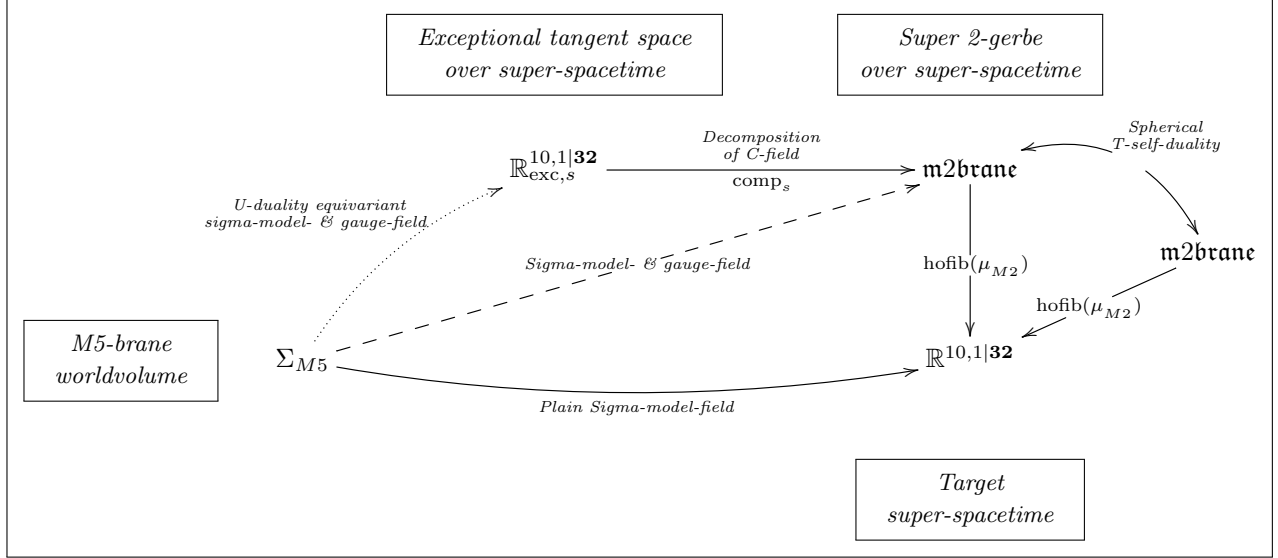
Exceptional tangent space over super-spacetime

Super 2-gerbe over super-spacetime

$\mathbb{R}^{10,1|\mathbf{32}}_{\mathrm{exc},s}$

Decomposition of C-field

$\mathrm{comp}_s$

$\mathfrak{m2brane}$

Spherical T-self-duality

U-duality equivariant sigma-model- & gauge-field

Sigma-model- & gauge-field

$\mathrm{hofib}(\mu_{M2})$

$\mathfrak{m2brane}$

$\mathrm{hofib}(\mu_{M2})$

M5-brane worldvolume

$\Sigma_{M5}$

$\mathbb{R}^{10,1|\mathbf{32}}$

Plain Sigma-model-field

Target super-spacetime